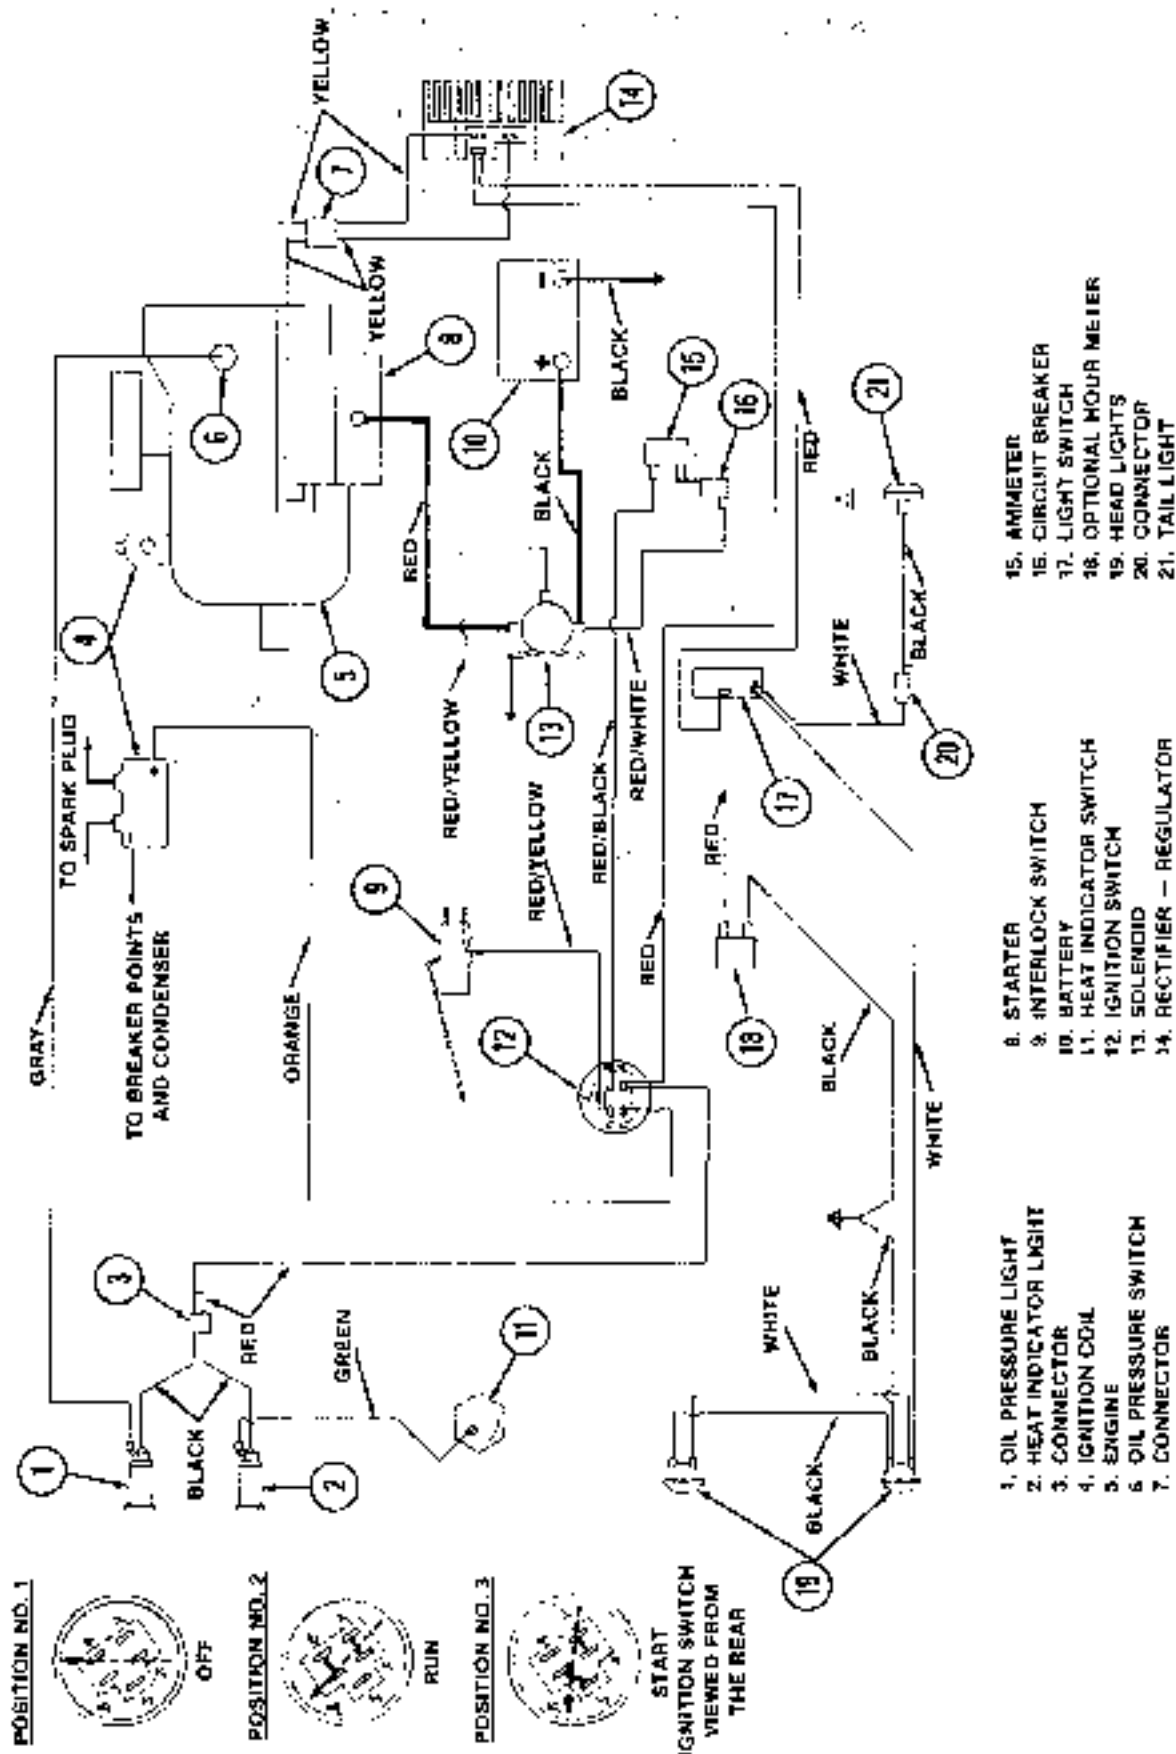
POSITION NO. 1

OFF

POSITION NO. 2

RUN

POSITION NO. 3

START

IGNITION SWITCH VIEWED FROM THE REAR

1
2
3
4
5
6
7
8
9
10
11
12
13
14
15
16
17
18
19
20
21

BLACK
RED
GREEN
GRAY
TO BREAKER POINTS AND CONDENSER
TO SPARK PLUG
ORANGE
RED/YELLOW
RED/YELLOW
RED/BLACK
RED/WHITE
RED
RED
BLACK
YELLOW
YELLOW
BLACK
RED
WHITE
BLACK
WHITE
BLACK
WHITE
BLACK
BLACK
RED

1. OIL PRESSURE LIGHT
2. HEAT INDICATOR LIGHT
3. CONNECTOR
4. IGNITION COIL
5. ENGINE
6. OIL PRESSURE SWITCH
7. CONNECTOR

8. STARTER
9. INTERLOCK SWITCH
10. BATTERY
11. HEAT INDICATOR SWITCH
12. IGNITION SWITCH
13. SOLENOID
14. RECTIFIER — REGULATOR

15. AMMETER
16. CIRCUIT BREAKER
17. LIGHT SWITCH
18. OPTIONAL HOUR METER
19. HEAD LIGHTS
20. CONNECTOR
21. TAIL LIGHT